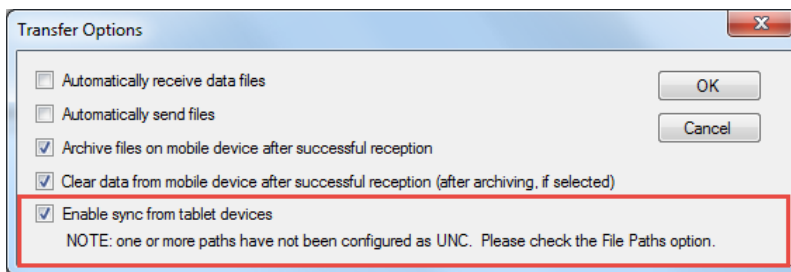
Transfer Options

Automatically receive data files

Automatically send files

Archive files on mobile device after successful reception

Clear data from mobile device after successful reception (after archiving, if selected)

Enable sync from tablet devices

NOTE: one or more paths have not been configured as UNC. Please check the File Paths option.

OK

Cancel